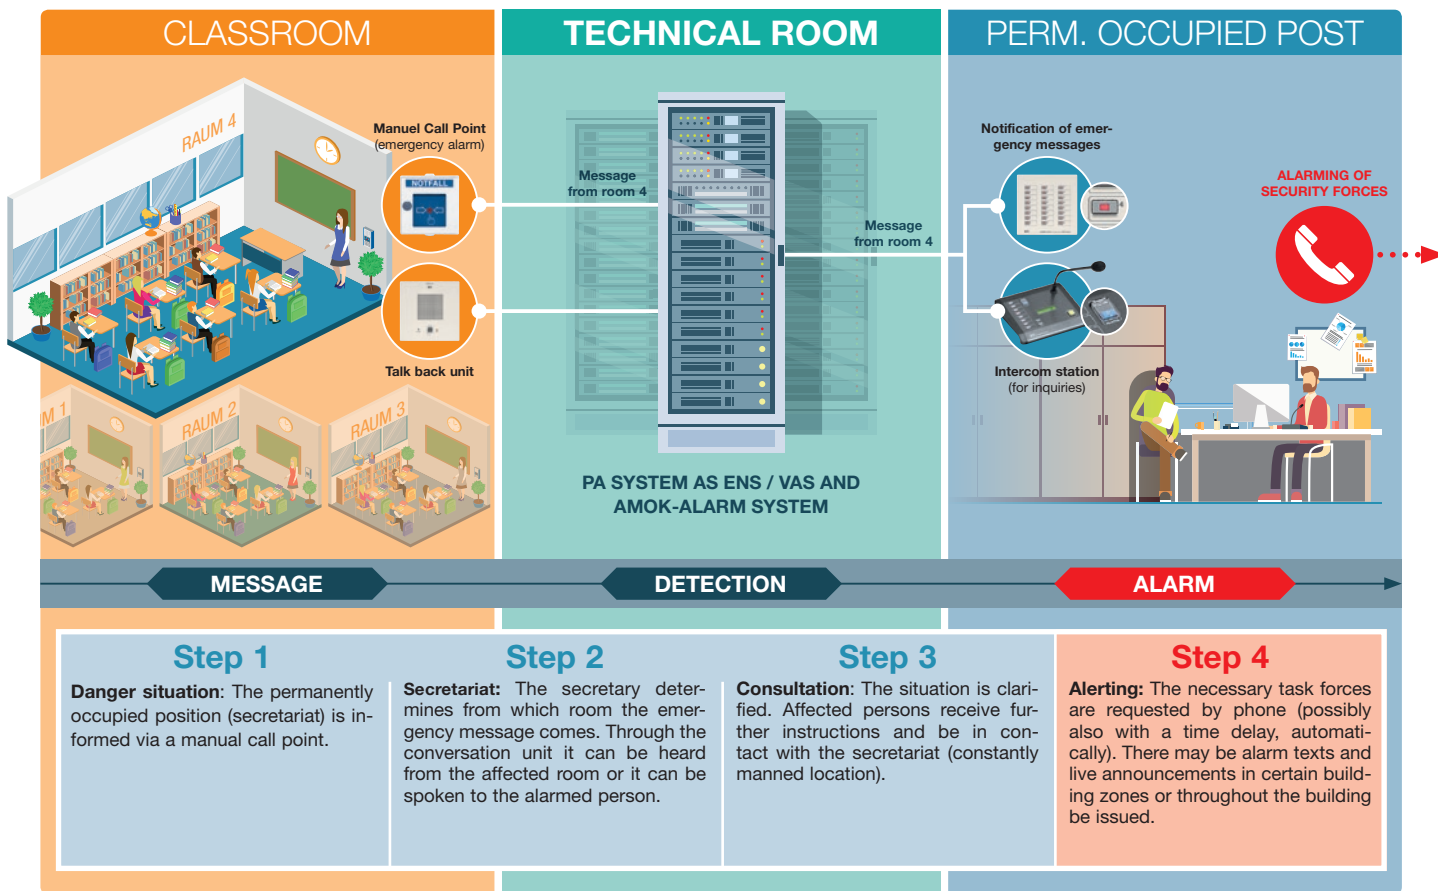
CLASSROOM

TECHNICAL ROOM

PERM. OCCUPIED POST

RAUM 4

Manuel Call Point
(emergency alarm)

NOTFALL

Talk back unit

RAUM 1

RAUM 2

RAUM 3

Message from room 4

Message from room 4

PA SYSTEM AS ENS / VAS AND AMOK-ALARM SYSTEM

Notification of emergency messages

ALARMING OF SECURITY FORCES

Intercom station
(for inquiries)

MESSAGE

DETECTION

ALARM

Step 1

**Danger situation**: The permanently occupied position (secretariat) is informed via a manual call point.

Step 2

**Secretariat:** The secretary determines from which room the emergency message comes. Through the conversation unit it can be heard from the affected room or it can be spoken to the alarmed person.

Step 3

**Consultation**: The situation is clarified. Affected persons receive further instructions and be in contact with the secretariat (constantly manned location).

Step 4

**Alerting:** The necessary task forces are requested by phone (possibly also with a time delay, automatically). There may be alarm texts and live announcements in certain building zones or throughout the building be issued.